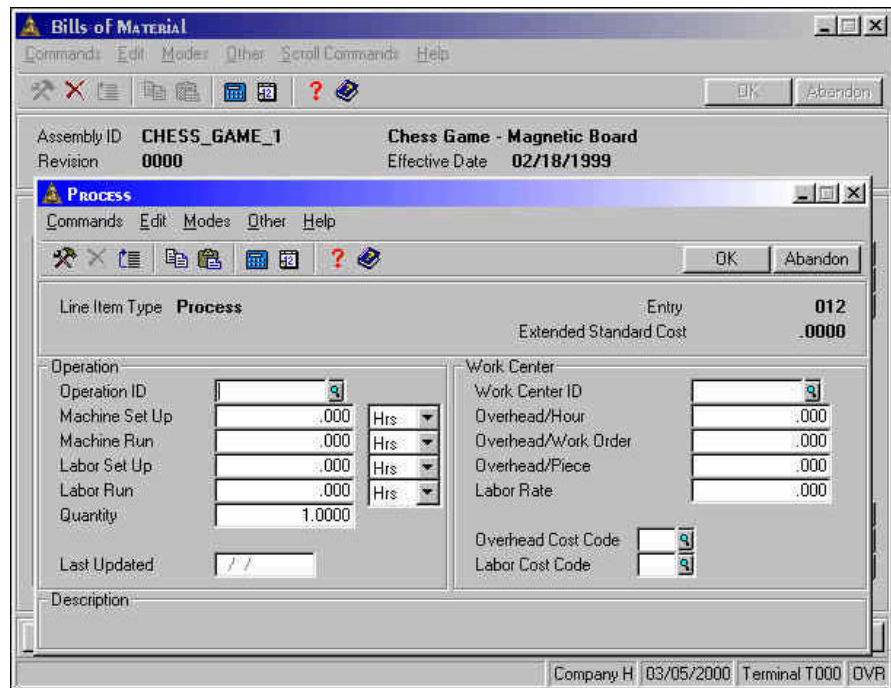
Bills of Material

Commands Edit Modes Other Scroll Commands Help

OK Abandon

Assembly ID CHESS_GAME_1
Revision 0000

Chess Game - Magnetic Board
Effective Date 02/18/1999

Process

Commands Edit Modes Other Help

OK Abandon

Line Item Type Process

Entry 012
Extended Standard Cost .0000

Operation
Operation ID
Machine Set Up .000 Hrs
Machine Run .000 Hrs
Labor Set Up .000 Hrs
Labor Run .000 Hrs
Quantity 1.0000

Last Updated / /

Work Center
Work Center ID
Overhead/Hour .000
Overhead/Work Order .000
Overhead/Piece .000
Labor Rate .000

Overhead Cost Code
Labor Cost Code

Description

Company H 03/05/2000 Terminal T000 OVR